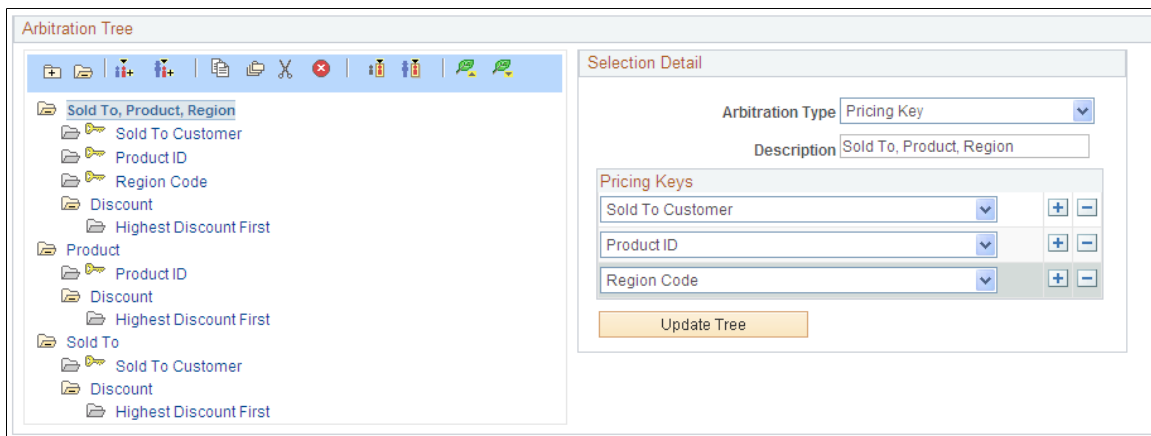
Arbitration Tree

Sold To, Product, Region
Sold To Customer
Product ID
Region Code
Discount
Highest Discount First
Product
Product ID
Discount
Highest Discount First
Sold To
Sold To Customer
Discount
Highest Discount First

Selection Detail

Arbitration Type Pricing Key

Description Sold To, Product, Region

Pricing Keys

Sold To Customer

Product ID

Region Code

Update Tree